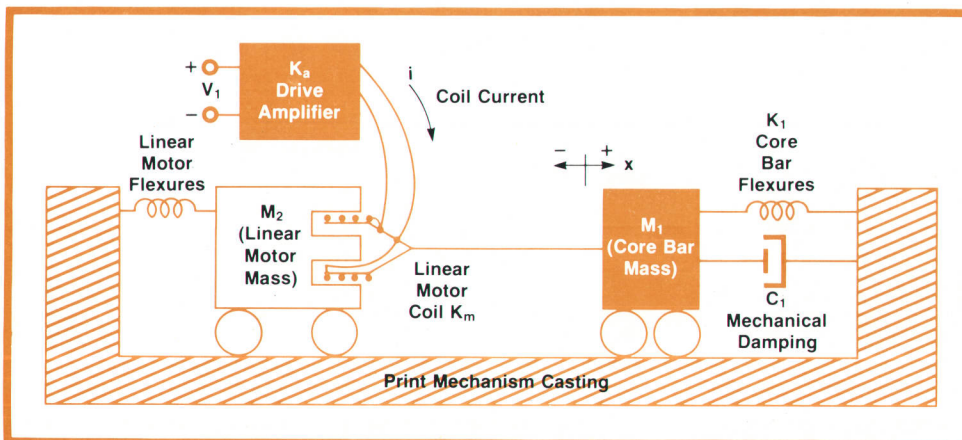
+
$V_1$
−

$K_a$
Drive
Amplifier

i
Coil Current

Linear
Motor
Flexures

$M_2$
(Linear
Motor
Mass)

Linear
Motor
Coil $K_m$

− +
x

$M_1$
(Core Bar
Mass)

$K_1$
Core
Bar
Flexures

$C_1$
Mechanical
Damping

Print Mechanism Casting